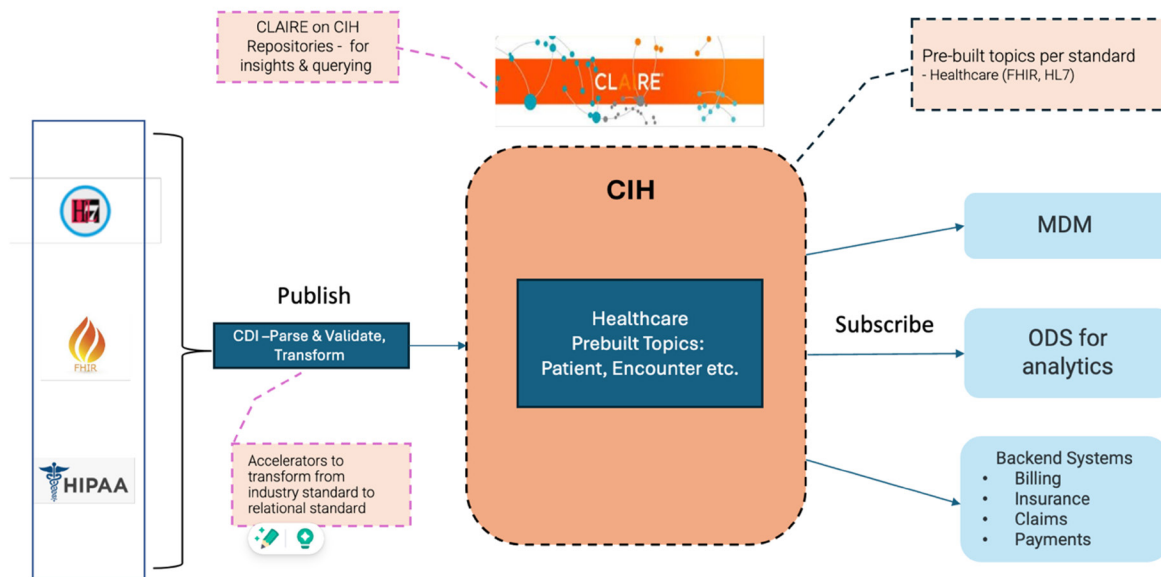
CLAIRE on CIH Repositories - for insights & querying

CLAIRE

Pre-built topics per standard
- Healthcare (FHIR, HL7)

HL7

FHIR

HIPAA

Publish

CDI –Parse & Validate, Transform

Accelerators to transform from industry standard to relational standard

CIH

Healthcare Prebuilt Topics: Patient, Encounter etc.

Subscribe

MDM

ODS for analytics

Backend Systems
• Billing
• Insurance
• Claims
• Payments